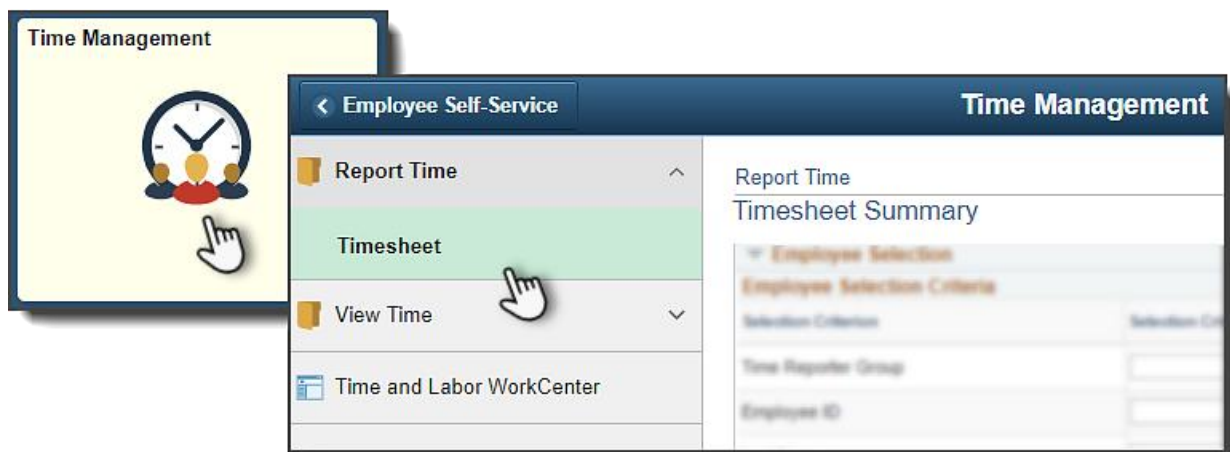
Time Management

Employee Self-Service

Time Management

Report Time

Timesheet

View Time

Time and Labor WorkCenter

Report Time

Timesheet Summary

Employee Selection

Employee Selection Criteria

Selection Criterion

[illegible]

Time Reporter Group

Employee ID